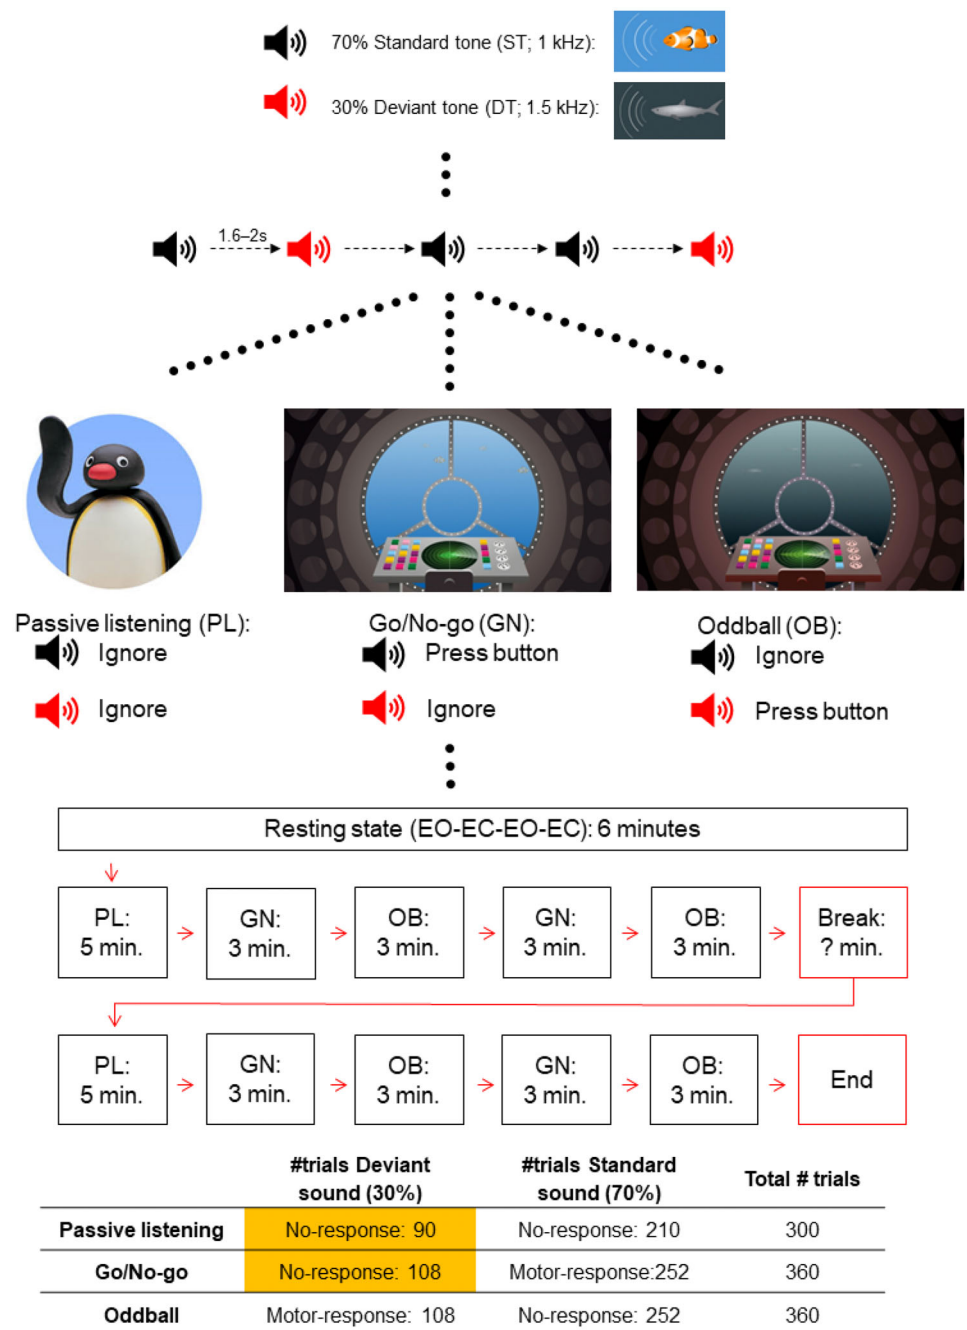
70% Standard tone (ST; 1 kHz):

30% Deviant tone (DT; 1.5 kHz):

1.6–2s

Passive listening (PL):
Ignore
Ignore

Go/No-go (GN):
Press button
Ignore

Oddball (OB):
Ignore
Press button

Resting state (EO-EC-EO-EC): 6 minutes

PL: 5 min. → GN: 3 min. → OB: 3 min. → GN: 3 min. → OB: 3 min. → Break: ? min.

PL: 5 min. → GN: 3 min. → OB: 3 min. → GN: 3 min. → OB: 3 min. → End

| | #trials Deviant sound (30%) | #trials Standard sound (70%) | Total # trials |
|---|---|---|---|
| Passive listening | No-response: 90 | No-response: 210 | 300 |
| Go/No-go | No-response: 108 | Motor-response:252 | 360 |
| Oddball | Motor-response: 108 | No-response: 252 | 360 |